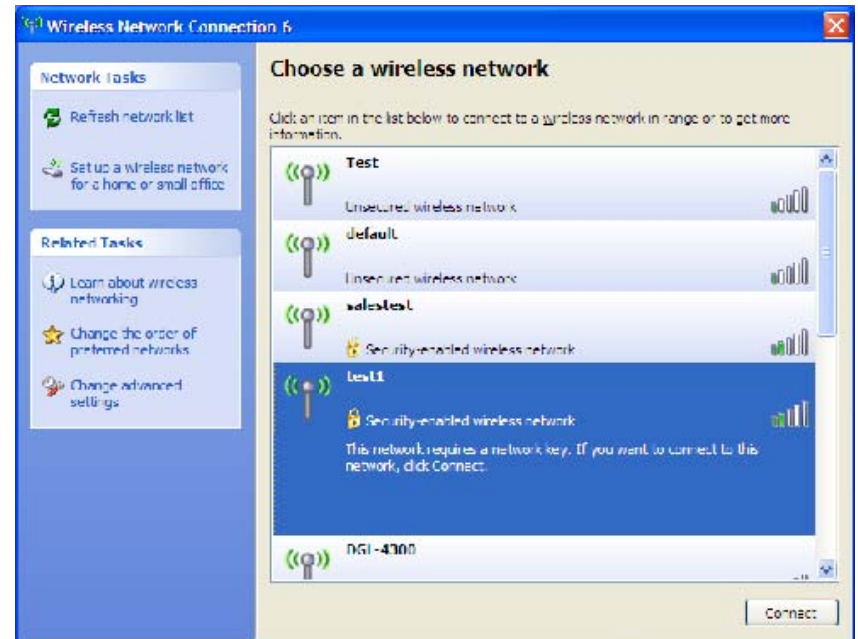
Wireless Network Connection 6

Network Tasks

Refresh network list

Set up a wireless network for a home or small office

Related Tasks

Learn about wireless networking

Change the order of preferred networks

Change advanced settings

Choose a wireless network

Click an item in the list below to connect to a wireless network in range or to get more information.

Test

Unsecured wireless network

default

Unsecured wireless network

salestest

Security-enabled wireless network

test1

Security-enabled wireless network

This network requires a network key. If you want to connect to this network, click Connect.

DGL-4300

Connect